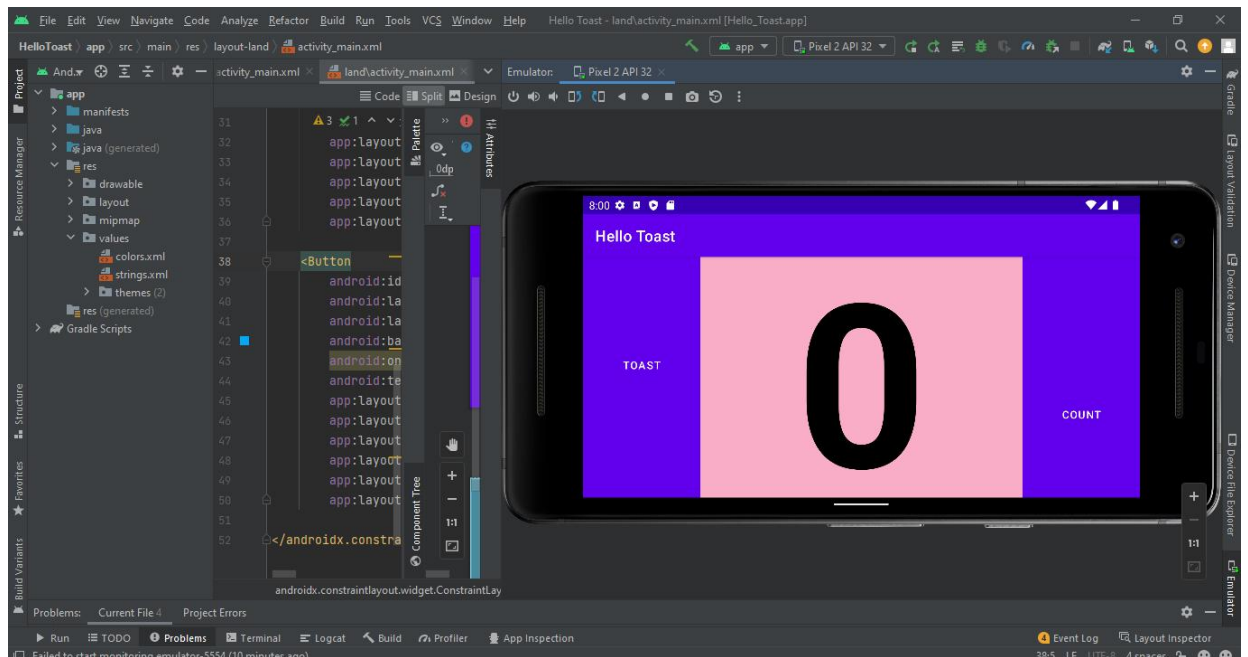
File Edit View Navigate Code Analyze Refactor Build Run Tools VCS Window Help Hello Toast - land\activity_main.xml [Hello_Toast.app]

HelloToast › app › src › main › res › layout-land › activity_main.xml

app ▾ Pixel 2 API 32 ▾

Project

And.▾

activity_main.xml × land\activity_main.xml ×

Emulator: Pixel 2 API 32 ×

app
manifests
java
java (generated)
res
drawable
layout
mipmap
values
colors.xml
strings.xml
themes (2)
res (generated)
Gradle Scripts

Code Split Design

Palette

Attributes

0dp

A3 ✓1

31 app:layout
32 app:layout
33 app:layout
34 app:layout
35 app:layout
36 app:layout
37
38 <Button
39 android:id
40 android:la
41 android:la
42 android:ba
43 android:on
44 android:te
45 app:layout
46 app:layout
47 app:layout
48 app:layout
49 app:layout
50 app:layout
51
52 </androidx.constra

Component Tree

1:1

androidx.constraintlayout.widget.ConstraintLay

8:00

Hello Toast

TOAST

0

COUNT

1:1

Resource Manager

Structure

Favorites

Build Variants

Gradle

Layout Validation

Device Manager

Device File Explorer

Emulator

Problems: Current File 4 Project Errors

Run TODO Problems Terminal Logcat Build Profiler App Inspection

Event Log Layout Inspector

Failed to start monitoring emulator-5554 (10 minutes ago)

39:5 LF UTF-8 4 spaces